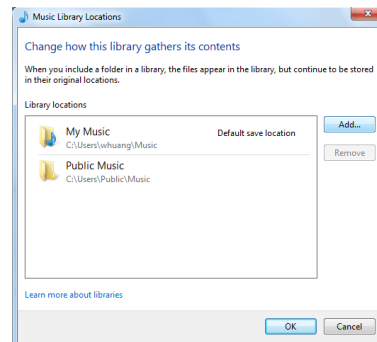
Music Library Locations

Change how this library gathers its contents

When you include a folder in a library, the files appear in the library, but continue to be stored in their original locations.

Library locations

My Music
C:\Users\whuang\Music

Default save location

Public Music
C:\Users\Public\Music

Add...

Remove

Learn more about libraries

OK

Cancel